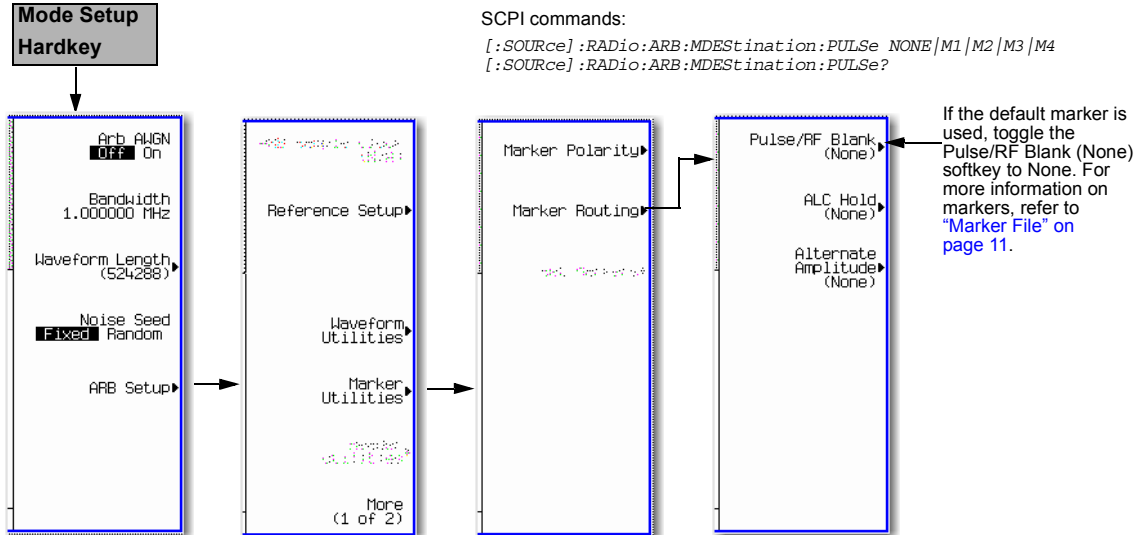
Mode Setup Hardkey

SCPI commands:

[:SOURce]:RADio:ARB:MDEStination:PULSe NONE|M1|M2|M3|M4
[:SOURce]:RADio:ARB:MDEStination:PULSe?

Arb AWGN
Off On

Bandwidth
1.000000 MHz

Waveform Length
(524288)

Noise Seed
Fixed Random

ARB Setup

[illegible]

Reference Setup

Waveform Utilities

Marker Utilities

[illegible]

More
(1 of 2)

Marker Polarity

Marker Routing

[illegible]

Pulse/RF Blank
(None)

ALC Hold
(None)

Alternate Amplitude
(None)

If the default marker is used, toggle the Pulse/RF Blank (None) softkey to None. For more information on markers, refer to "Marker File" on page 11.